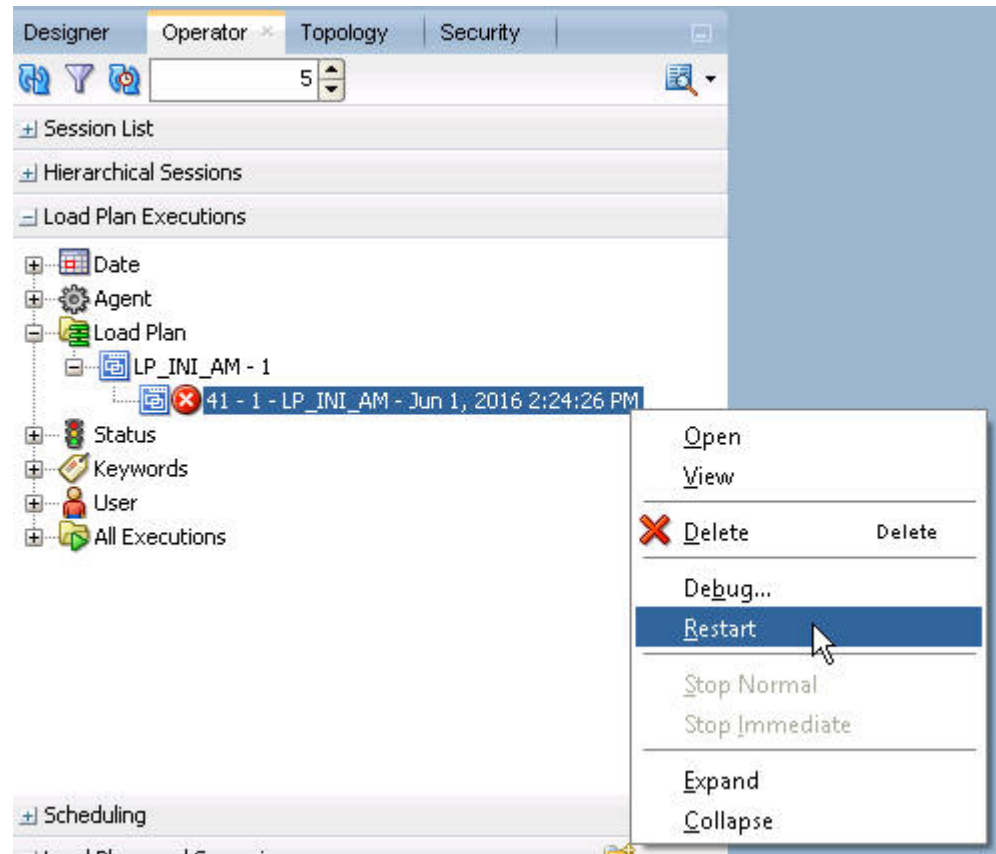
Designer Operator × Topology Security

5

Session List

Hierarchical Sessions

Load Plan Executions

Date
Agent
Load Plan
LP_INI_AM - 1
41 - 1 - LP_INI_AM - Jun 1, 2016 2:24:26 PM
Status
Keywords
User
All Executions

Open
View
Delete Delete
Debug...
Restart
Stop Normal
Stop Immediate
Expand
Collapse

Scheduling

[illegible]